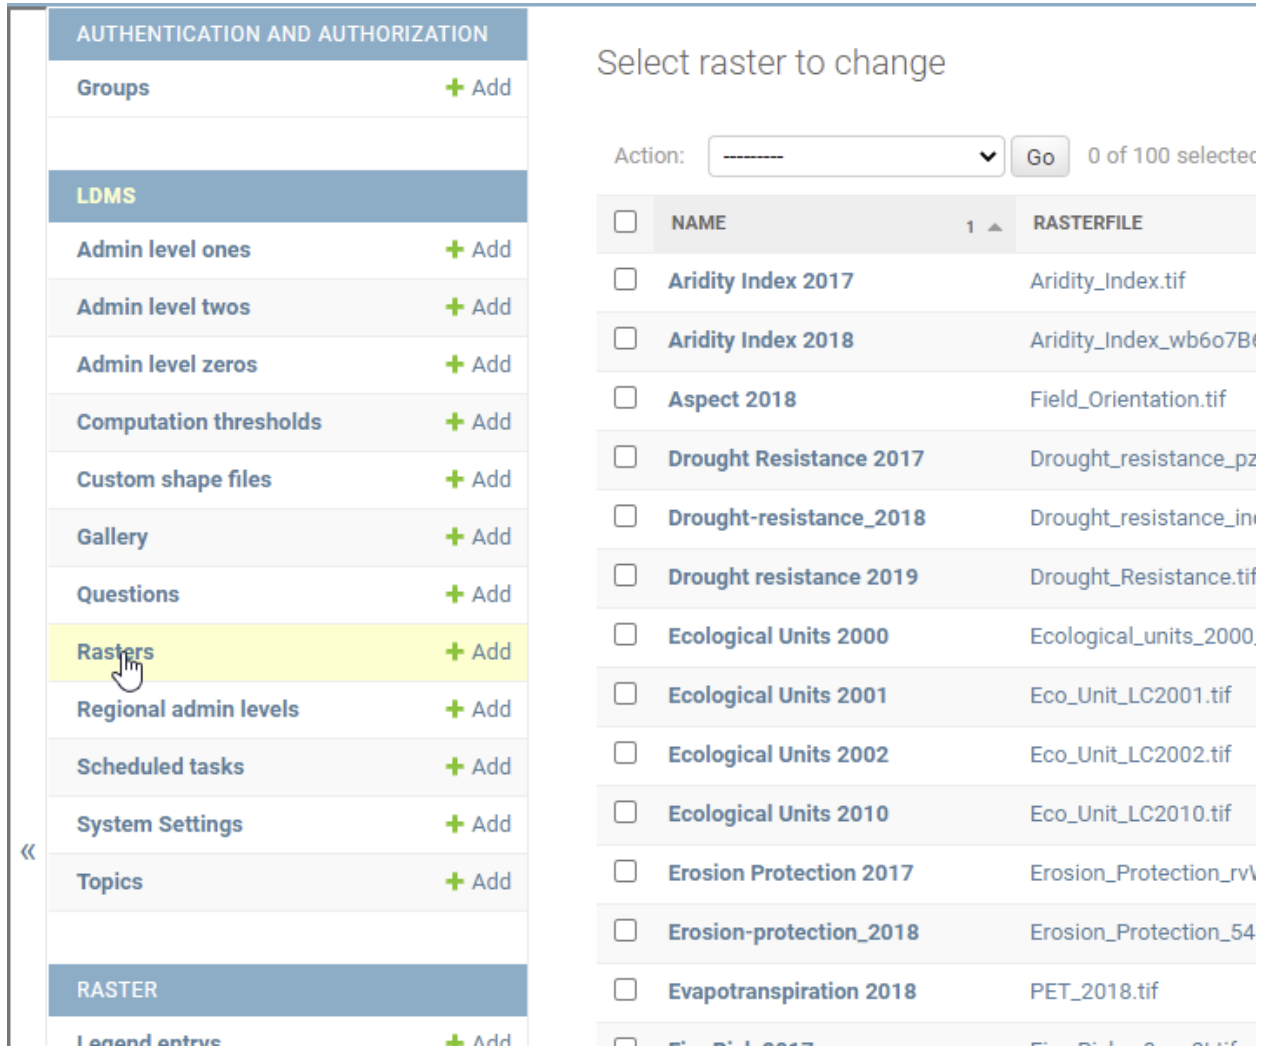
AUTHENTICATION AND AUTHORIZATION

Groups + Add

LDMS

Admin level ones + Add

Admin level twos + Add

Admin level zeros + Add

Computation thresholds + Add

Custom shape files + Add

Gallery + Add

Questions + Add

Rasters + Add

Regional admin levels + Add

Scheduled tasks + Add

System Settings + Add

Topics + Add

RASTER

Legend entrys + Add

«

Select raster to change

Action: --------- Go 0 of 100 selecte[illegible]

| | NAME 1 ▲ | RASTERFILE |
|---|---|---|
| ☐ | Aridity Index 2017 | Aridity_Index.tif |
| ☐ | Aridity Index 2018 | Aridity_Index_wb6o7B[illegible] |
| ☐ | Aspect 2018 | Field_Orientation.tif |
| ☐ | Drought Resistance 2017 | Drought_resistance_p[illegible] |
| ☐ | Drought-resistance_2018 | Drought_resistance_in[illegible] |
| ☐ | Drought resistance 2019 | Drought_Resistance.tif |
| ☐ | Ecological Units 2000 | Ecological_units_2000 |
| ☐ | Ecological Units 2001 | Eco_Unit_LC2001.tif |
| ☐ | Ecological Units 2002 | Eco_Unit_LC2002.tif |
| ☐ | Ecological Units 2010 | Eco_Unit_LC2010.tif |
| ☐ | Erosion Protection 2017 | Erosion_Protection_rv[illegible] |
| ☐ | Erosion-protection_2018 | Erosion_Protection_54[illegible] |
| ☐ | Evapotranspiration 2018 | PET_2018.tif |
| ☐ | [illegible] | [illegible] |